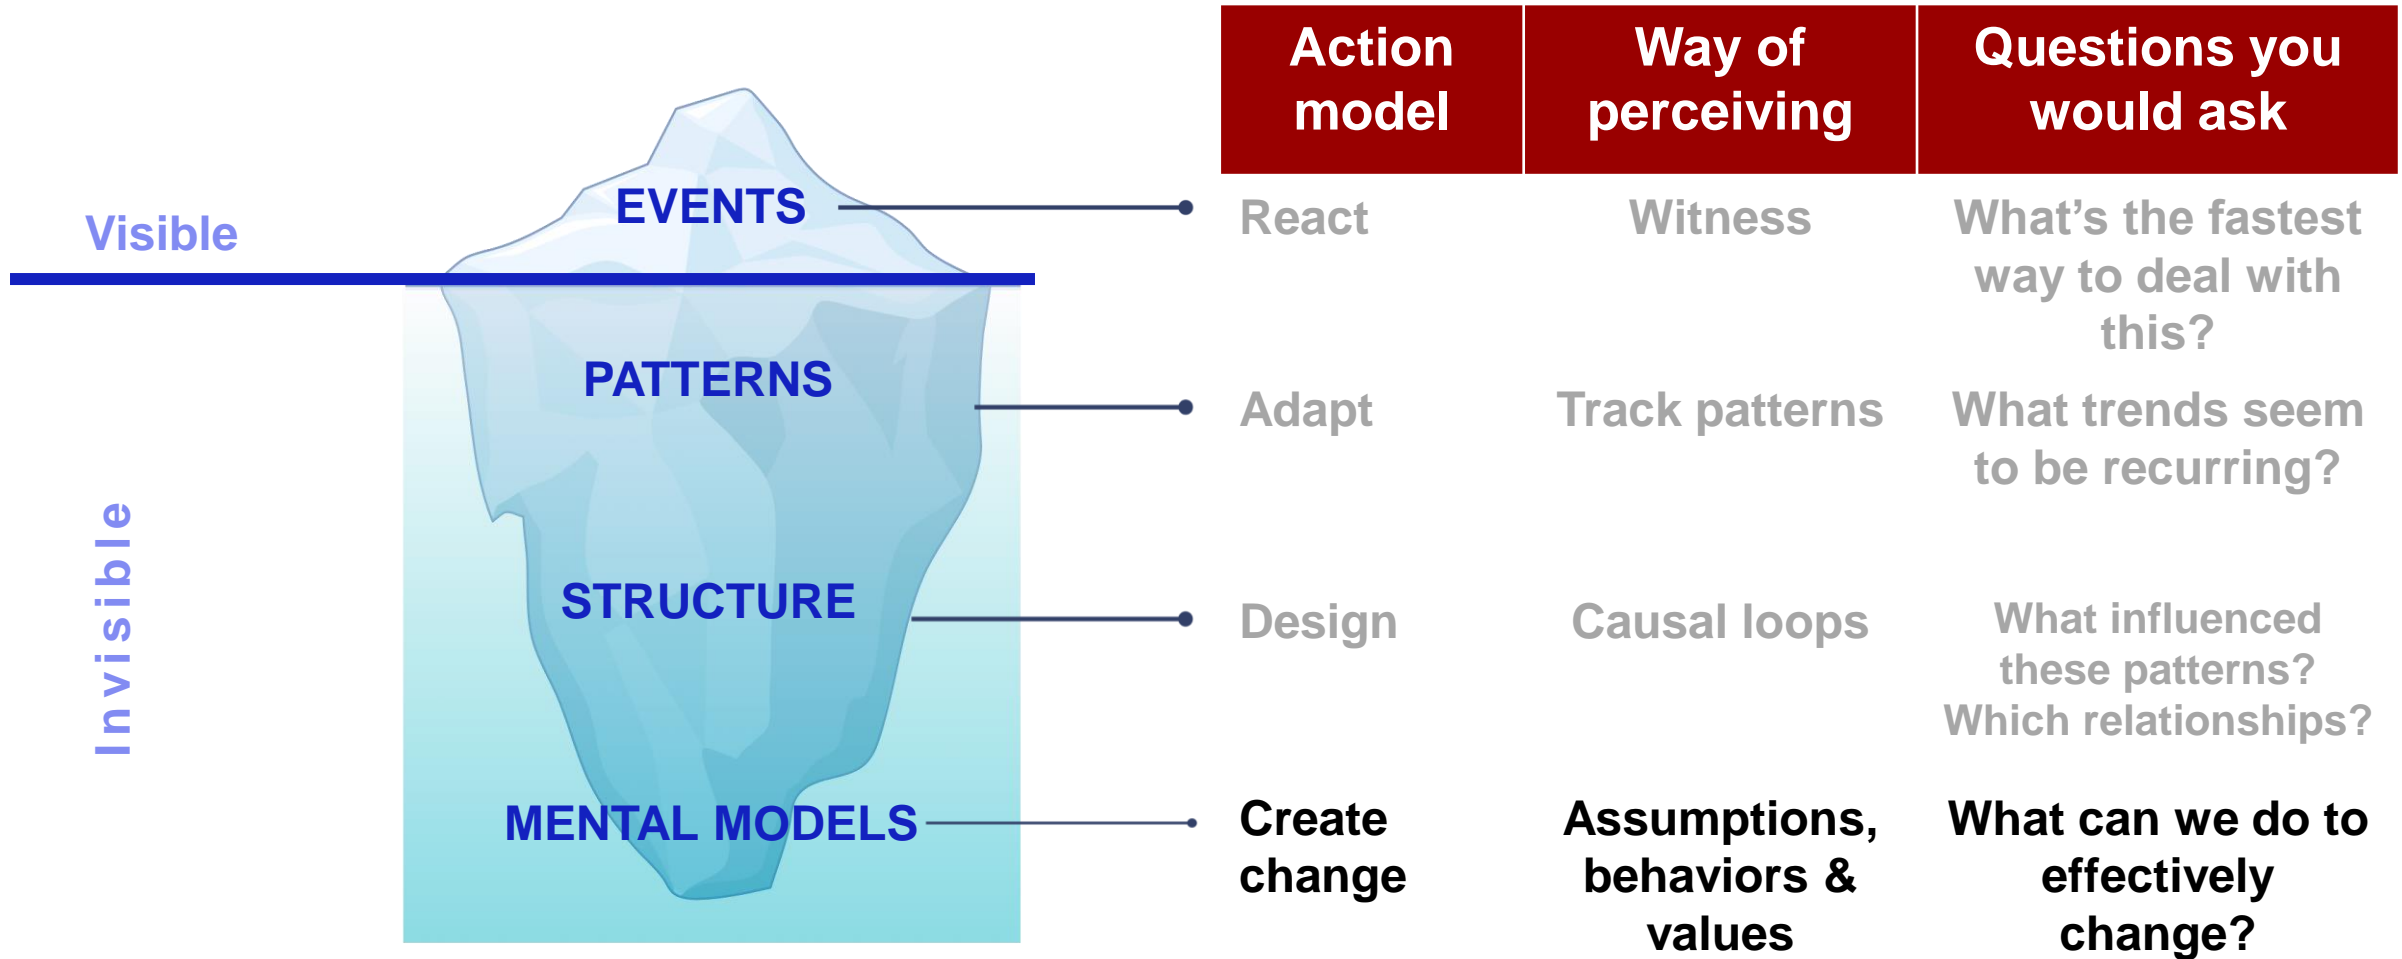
Visible

Invisible

EVENTS

PATTERNS

STRUCTURE

MENTAL MODELS

| Action model | Way of perceiving | Questions you would ask |
|---|---|---|
| React | Witness | What's the fastest way to deal with this? |
| Adapt | Track patterns | What trends seem to be recurring? |
| Design | Causal loops | What influenced these patterns? Which relationships? |
| Create change | Assumptions, behaviors & values | What can we do to effectively change? |